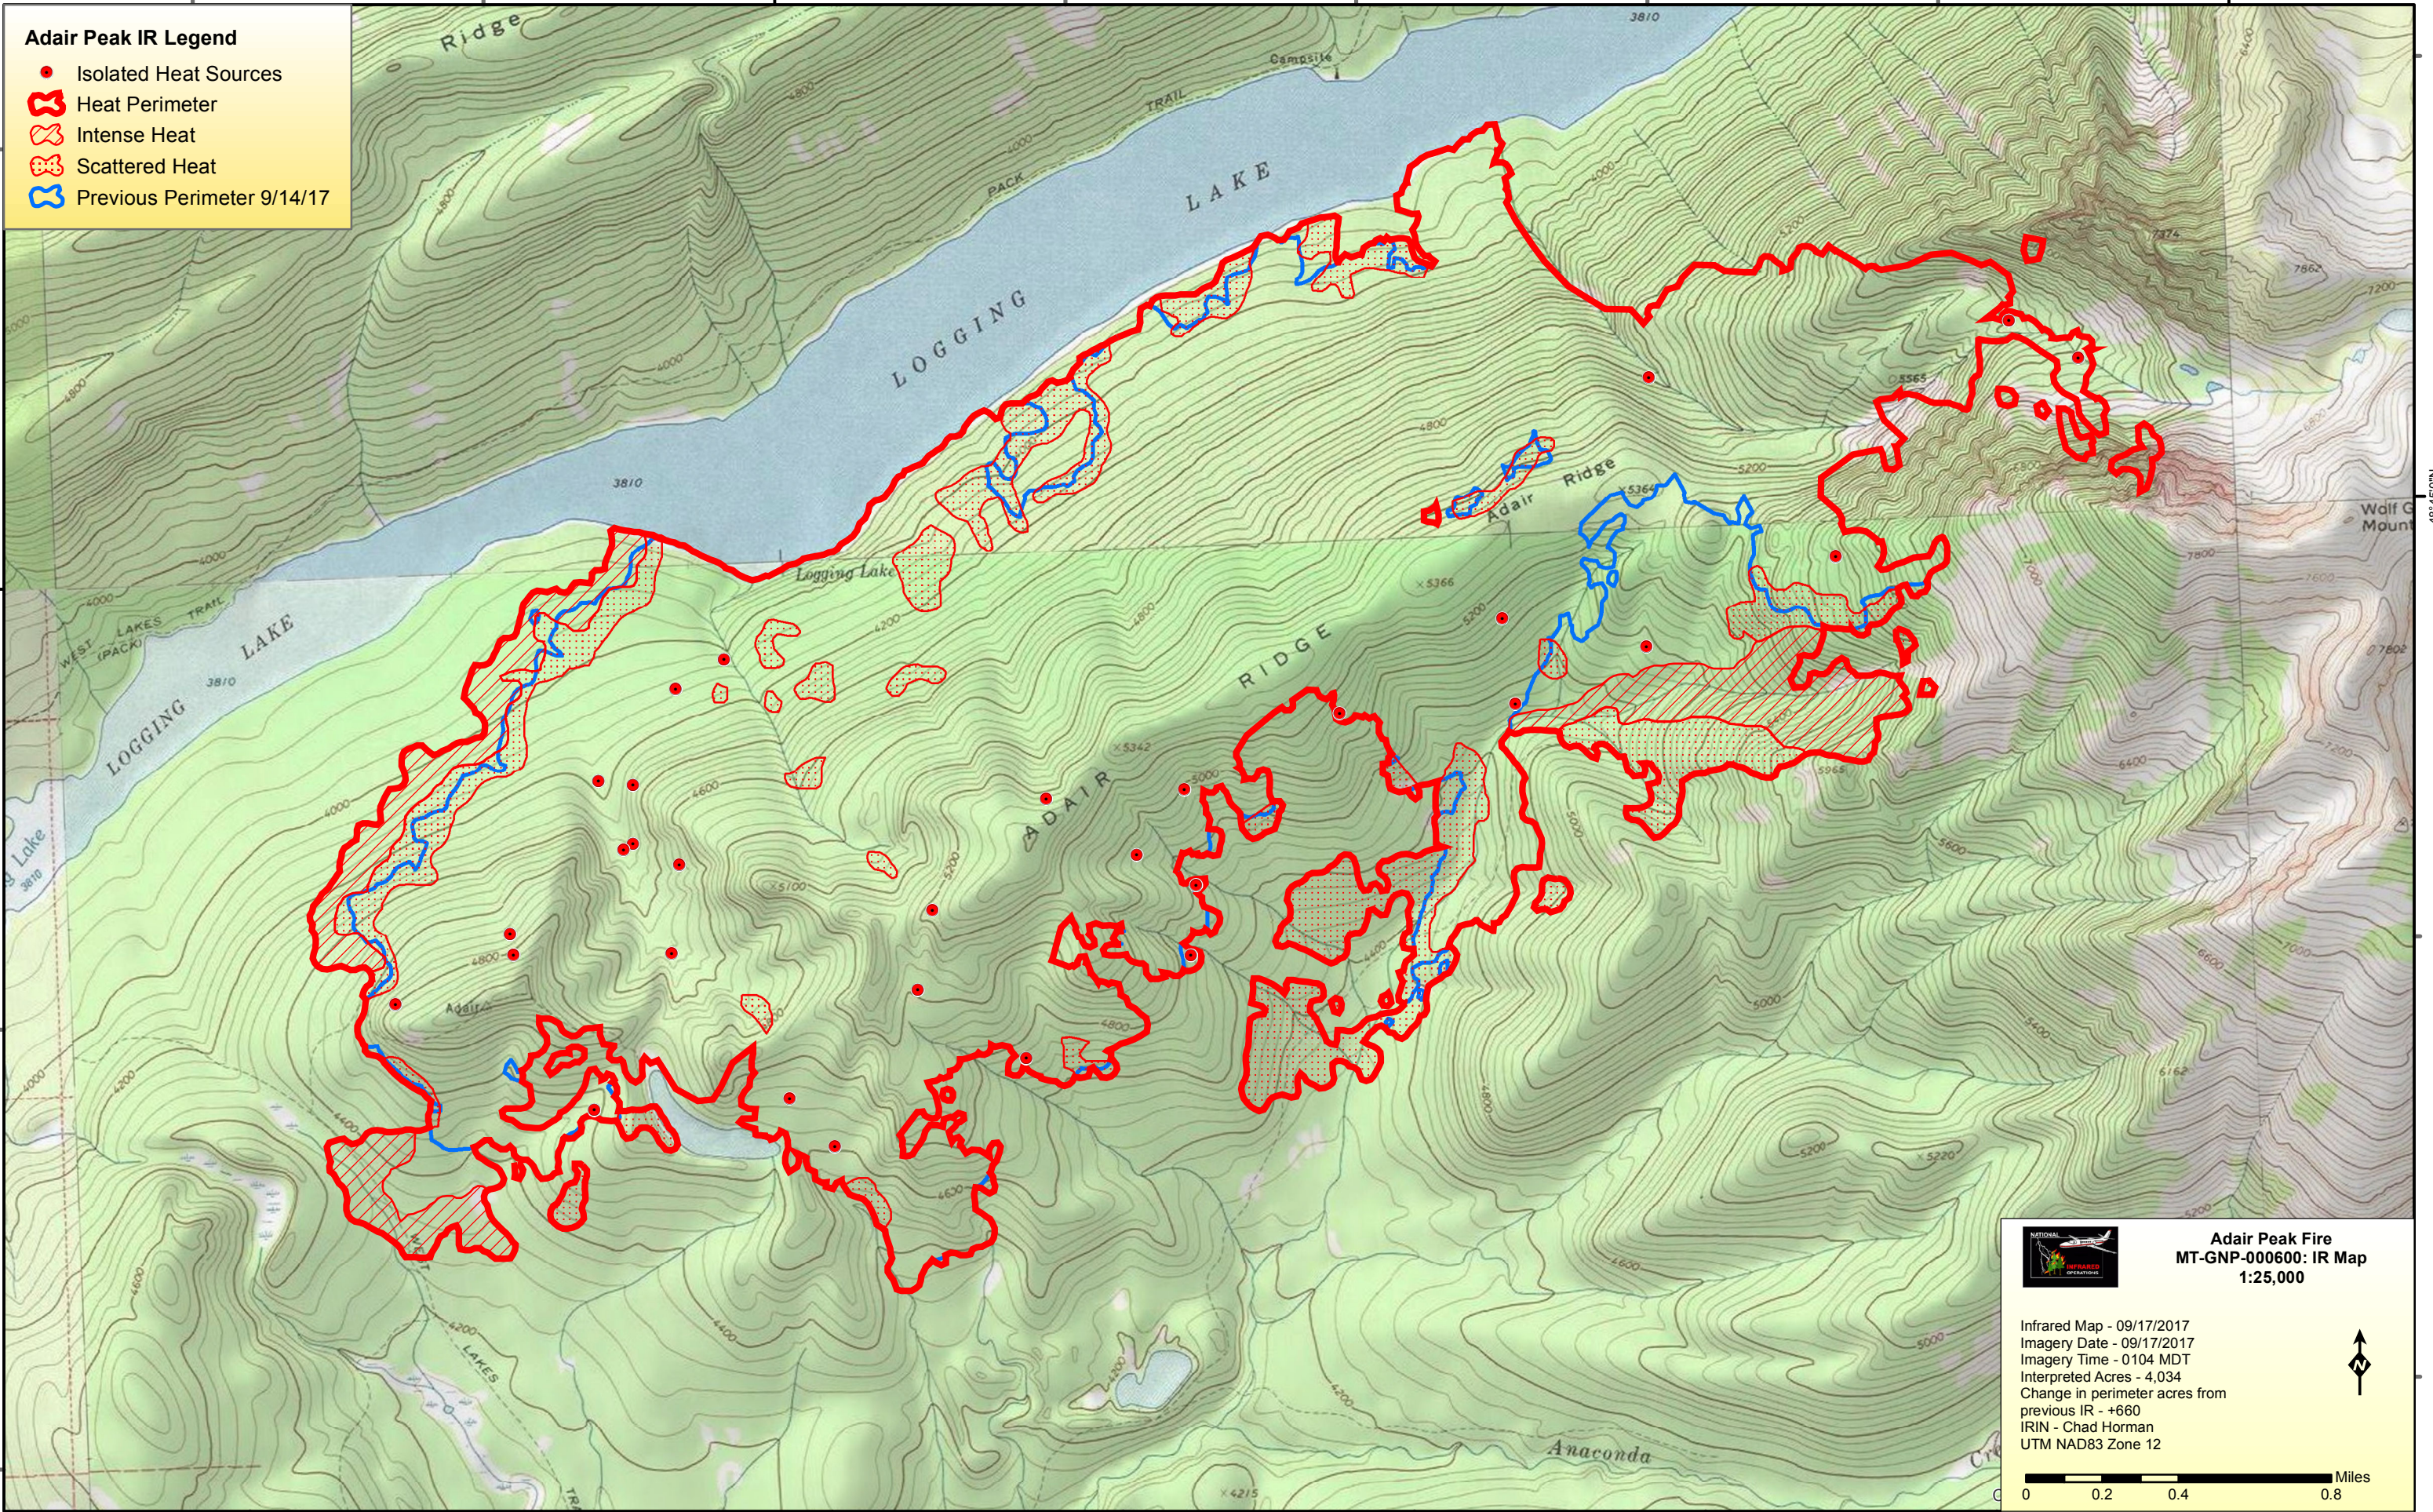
Adair Peak IR Legend
Isolated Heat Sources
Heat Perimeter
Intense Heat
Scattered Heat
Previous Perimeter 9/14/17

Ridge
3810
Campsite
TRAIL
PACK
LAKE
LOGGING
3810
Logging Lake
LOGGING LAKE
WEST LAKES (PACK) TRAIL
3810
Lake
3810
Adair Ridge
ADAIR RIDGE
ADAIR
Adair
5366
5342
5365
7862
7200
Wolf G
Mount
Anaconda
LAKES
4215

Adair Peak Fire
MT-GNP-000600: IR Map
1:25,000

Infrared Map - 09/17/2017
Imagery Date - 09/17/2017
Imagery Time - 0104 MDT
Interpreted Acres - 4,034
Change in perimeter acres from previous IR - +660
IRIN - Chad Horman
UTM NAD83 Zone 12

N
Miles
0 0.2 0.4 0.8